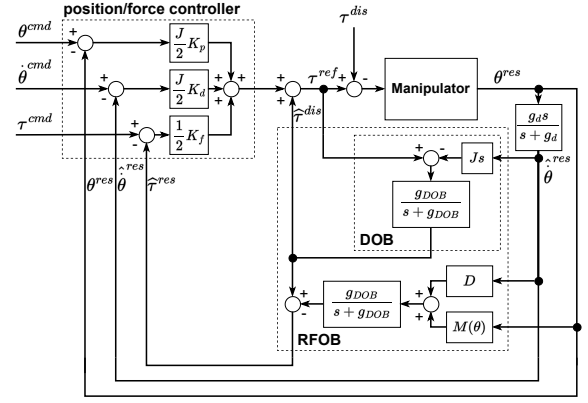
position/force controller

$\theta^{cmd}$

$\dot{\theta}^{cmd}$

$\tau^{cmd}$

+
-
+
-
+
-

$\frac{J}{2}K_p$

$\frac{J}{2}K_d$

$\frac{1}{2}K_f$

+
+
+
+

+
+
$\tau^{ref}$
+
-

$\tau^{dis}$

Manipulator

$\theta^{res}$

$\hat{\tau}^{dis}$

$\frac{g_d s}{s+g_d}$

$\hat{\dot{\theta}}^{res}$

$\theta^{res}$ $\hat{\dot{\theta}}^{res}$ $\hat{\tau}^{res}$

+
-

$Js$

$\frac{g_{DOB}}{s+g_{DOB}}$

DOB

$D$

+
-

$\frac{g_{DOB}}{s+g_{DOB}}$

+
+

$M(\theta)$

RFOB